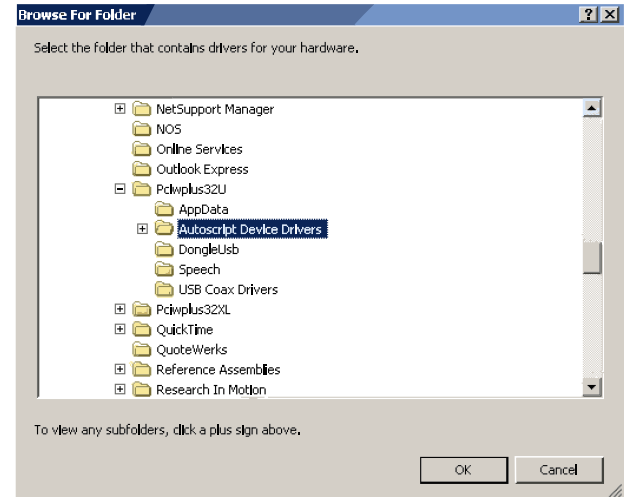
Browse For Folder

?

X

Select the folder that contains drivers for your hardware.

NetSupport Manager
NOS
Online Services
Outlook Express
Pciwplus32U
AppData
Autoscript Device Drivers
DongleUsb
Speech
USB Coax Drivers
Pciwplus32XL
QuickTime
QuoteWerks
Reference Assemblies
Research In Motion

To view any subfolders, click a plus sign above.

OK

Cancel